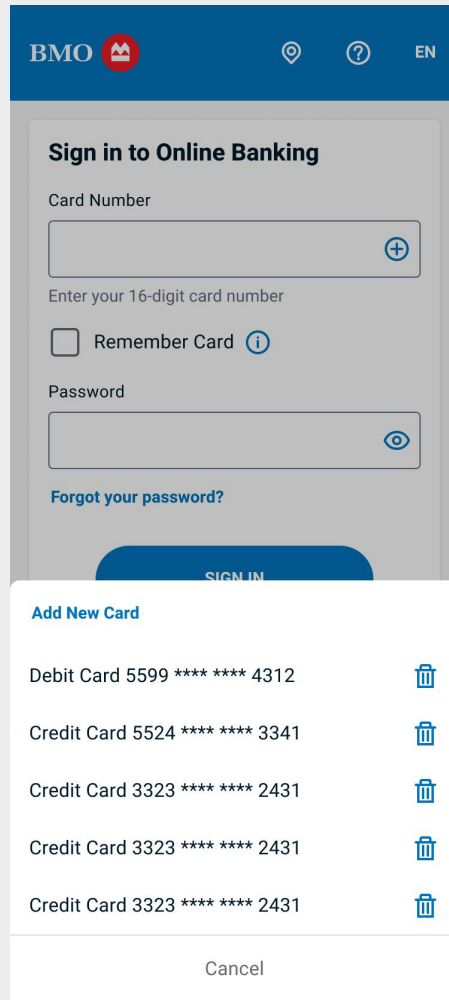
BMO

EN

Sign in to Online Banking

Card Number

Enter your 16-digit card number

Remember Card

Password

Forgot your password?

SIGN IN

Add New Card

Debit Card 5599 **** **** 4312

Credit Card 5524 **** **** 3341

Credit Card 3323 **** **** 2431

Credit Card 3323 **** **** 2431

Credit Card 3323 **** **** 2431

Cancel